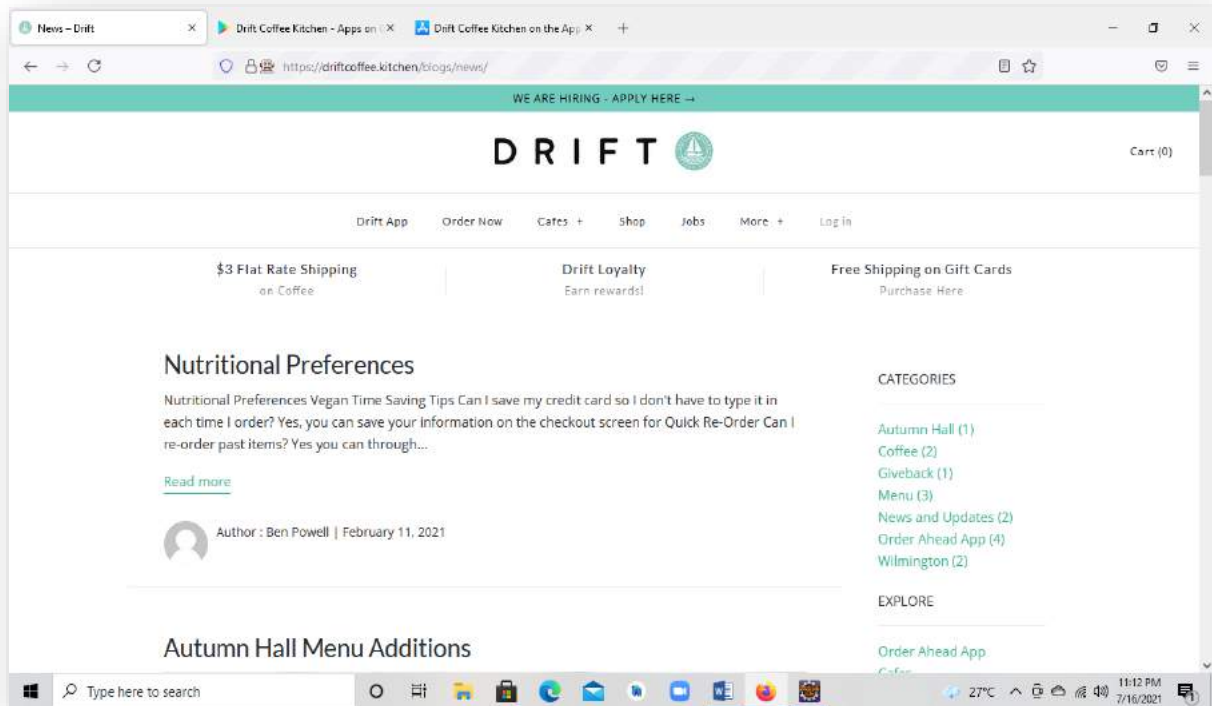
News – Drift ×
Drift Coffee Kitchen - Apps on ×
Drift Coffee Kitchen on the App ×
+

https://driftcoffee.kitchen/blogs/news/

WE ARE HIRING - APPLY HERE →

DRIFT

Cart (0)

Drift App Order Now Cafes + Shop Jobs More + Log in

$3 Flat Rate Shipping
on Coffee

Drift Loyalty
Earn rewards!

Free Shipping on Gift Cards
Purchase Here

Nutritional Preferences

Nutritional Preferences Vegan Time Saving Tips Can I save my credit card so I don't have to type it in each time I order? Yes, you can save your information on the checkout screen for Quick Re-Order Can I re-order past items? Yes you can through...

Read more

Author : Ben Powell | February 11, 2021

Autumn Hall Menu Additions

CATEGORIES

Autumn Hall (1)
Coffee (2)
Giveback (1)
Menu (3)
News and Updates (2)
Order Ahead App (4)
Wilmington (2)

EXPLORE

Order Ahead App
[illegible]

Type here to search

27°C 11:12 PM 7/16/2021